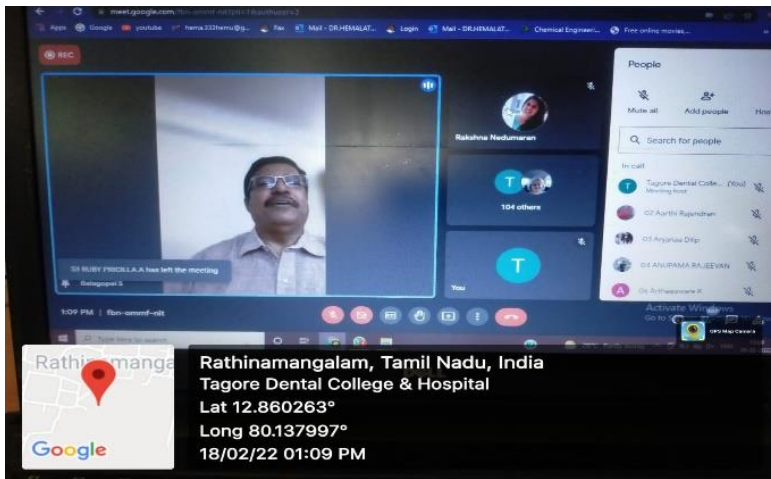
meet.google.com/fbn-ommf-nit

Apps Google youtube hema.333hemu@g... Fax Mail - DR.HEMALAT... Login Mail - DR.HEMALAT... Chemical Engineeri... Free online movies...

REC

People

Mute all

Add people

Search for people

In call

Tagore Dental Colle... (You)
Meeting host

02 Aarthi Rajendran

03 Anjana Dilip

04 ANUPAMA RAJEEVAN

05 Aathisaswari K

Rakshna Nedumaran

T

104 others

T

You

53 RUBY PRISCILLA A has left the meeting

Balagopal S

1:09 PM | fbn-ommf-nit

Activate Windows
Go to

Type here to search

GPS Map Camera

Rathinamangalam

Google

Rathinamangalam, Tamil Nadu, India
Tagore Dental College & Hospital
Lat 12.860263°
Long 80.137997°
18/02/22 01:09 PM